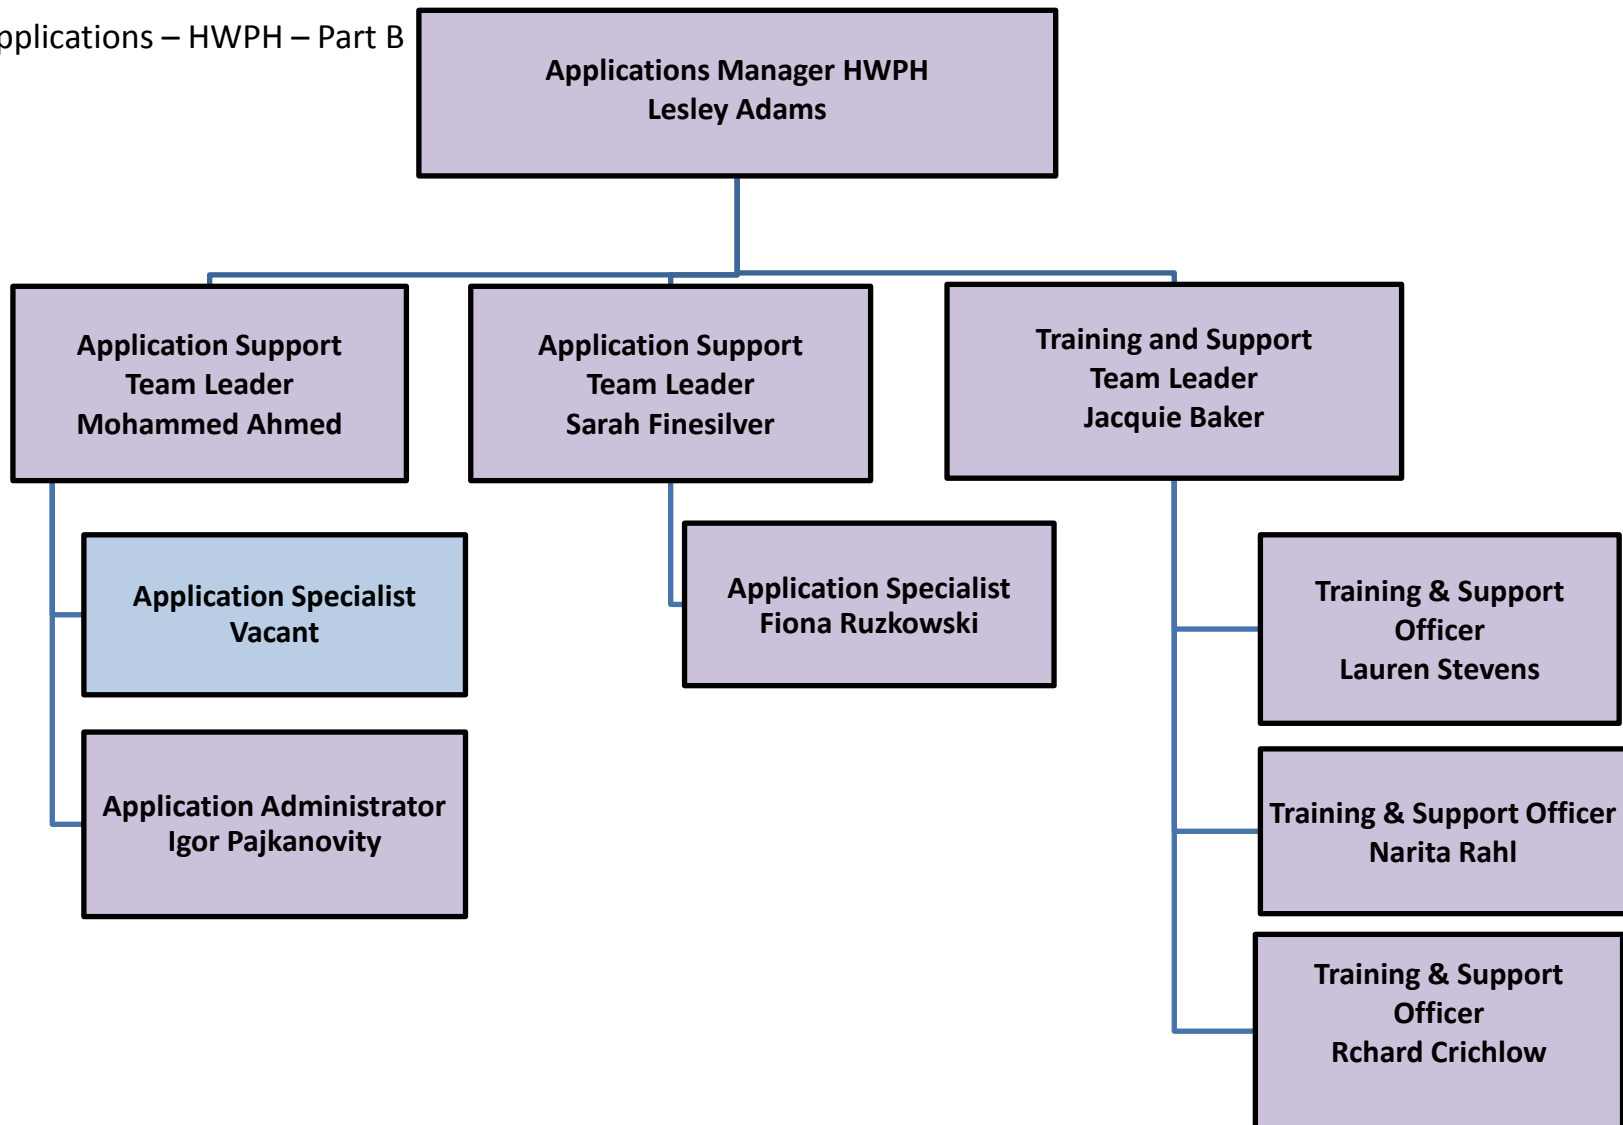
pplications – HWPH – Part B

Applications Manager HWPH
Lesley Adams

Application Support
Team Leader
Mohammed Ahmed

Application Support
Team Leader
Sarah Finesilver

Training and Support
Team Leader
Jacquie Baker

Application Specialist
Vacant

Application Administrator
Igor Pajkanovity

Application Specialist
Fiona Ruzkowski

Training & Support
Officer
Lauren Stevens

Training & Support Officer
Narita Rahl

Training & Support
Officer
Rchard Crichlow